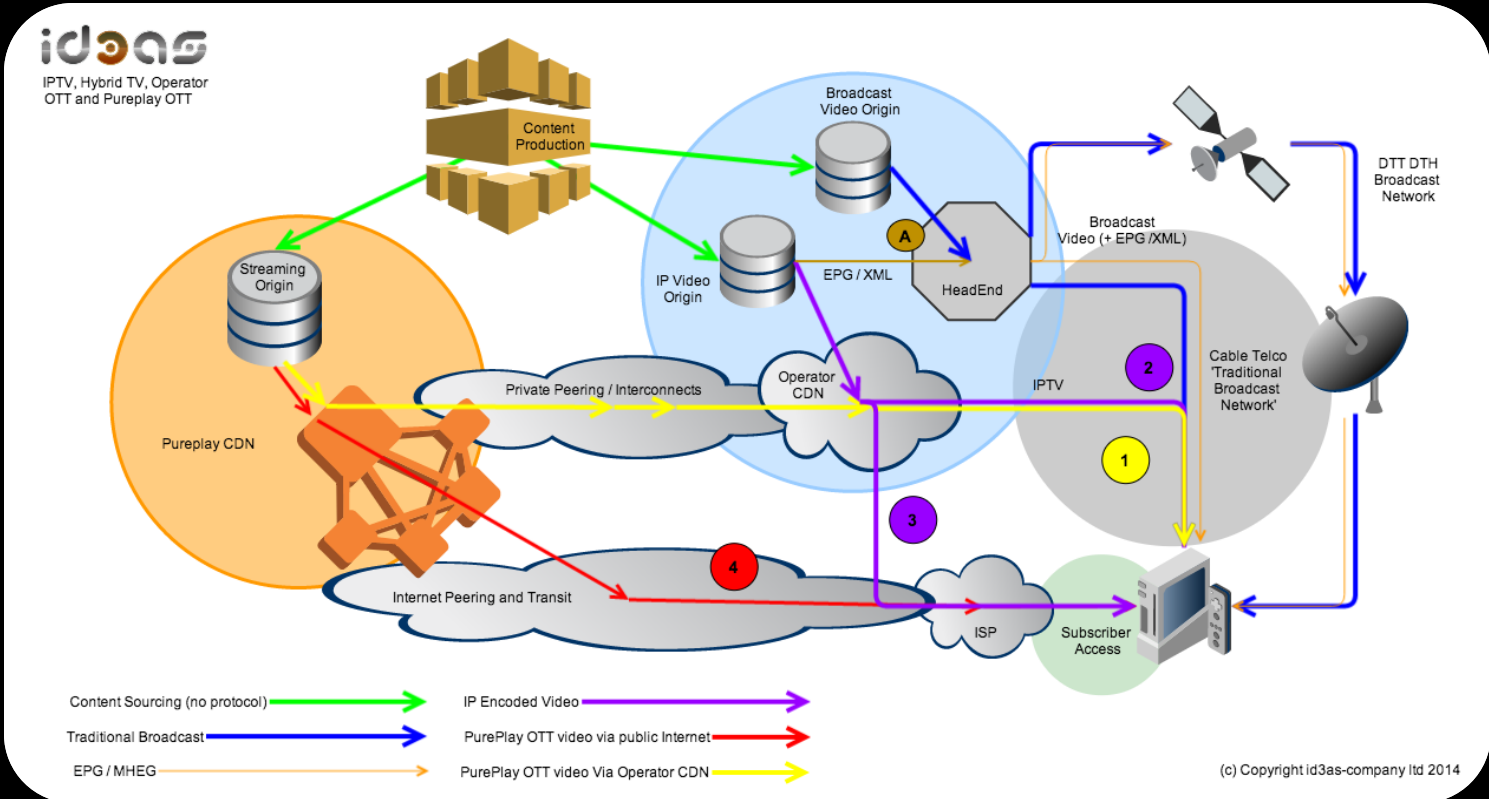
id3as
IPTV, Hybrid TV, Operator OTT and Pureplay OTT

Content Production

Broadcast Video Origin

IP Video Origin

EPG / XML

A

HeadEnd

Broadcast Video (+ EPG /XML)

DTT DTH Broadcast Network

Streaming Origin

Pureplay CDN

Private Peering / Interconnects

Operator CDN

IPTV

2

Cable Telco 'Traditional Broadcast Network'

1

3

4

Internet Peering and Transit

ISP

Subscriber Access

Content Sourcing (no protocol)

Traditional Broadcast

EPG / MHEG

IP Encoded Video

PurePlay OTT video via public Internet

PurePlay OTT video Via Operator CDN

(c) Copyright id3as-company ltd 2014